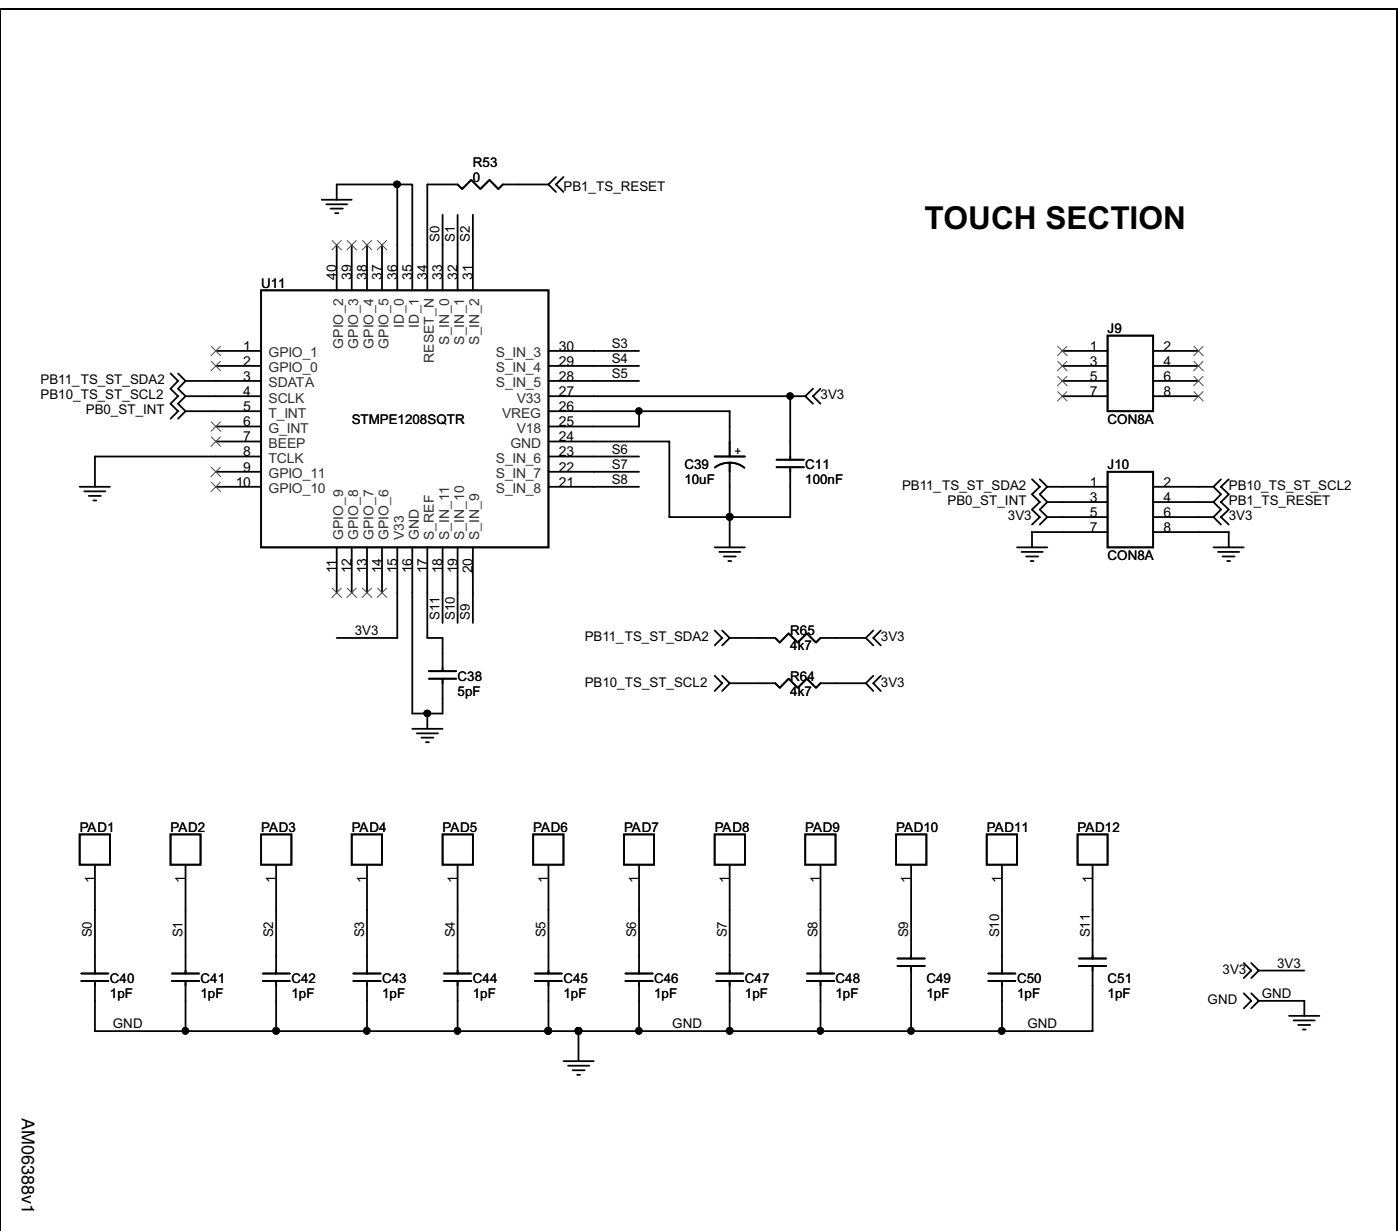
R53
0
PB1_TS_RESET

TOUCH SECTION

S0 S1 S2
40 39 38 37 36 35 34 33 32 31
U11
GPIO_2 GPIO_3 GPIO_4 GPIO_5 ID_0 ID_1 RESET_N S_IN_0 S_IN_1 S_IN_2

1 GPIO_1
2 GPIO_0
PB11_TS_ST_SDA2 3 SDATA
PB10_TS_ST_SCL2 4 SCLK
PB0_ST_INT 5 T_INT
6 G_INT
7 BEEP
8 TCLK
9 GPIO_11
10 GPIO_10

STMPE1208SQTR

S_IN_3 30 S3
S_IN_4 29 S4
S_IN_5 28 S5
V33 27
VREG 26
V18 25
GND 24
S_IN_6 23 S6
S_IN_7 22 S7
S_IN_8 21 S8

3V3
C39
10uF
C11
100nF

GPIO_9 GPIO_8 GPIO_7 GPIO_6 V33 GND S_REF S_IN_11 S_IN_10 S_IN_9
11 12 13 14 15 16 17 18 19 20
S11 S10 S9
3V3
C38
5pF

J9
1 2
3 4
5 6
7 8
CON8A

J10
PB11_TS_ST_SDA2 1 2 PB10_TS_ST_SCL2
PB0_ST_INT 3 4 PB1_TS_RESET
3V3 5 6 3V3
7 8
CON8A

PB11_TS_ST_SDA2 R65 4k7 3V3
PB10_TS_ST_SCL2 R64 4k7 3V3

PAD1 PAD2 PAD3 PAD4 PAD5 PAD6 PAD7 PAD8 PAD9 PAD10 PAD11 PAD12
1 1 1 1 1 1 1 1 1 1 1 1
S0 S1 S2 S3 S4 S5 S6 S7 S8 S9 S10 S11
C40 1pF
C41 1pF
C42 1pF
C43 1pF
C44 1pF
C45 1pF
C46 1pF
C47 1pF
C48 1pF
C49 1pF
C50 1pF
C51 1pF
GND GND GND

3V3 3V3
GND GND

AM06388v1